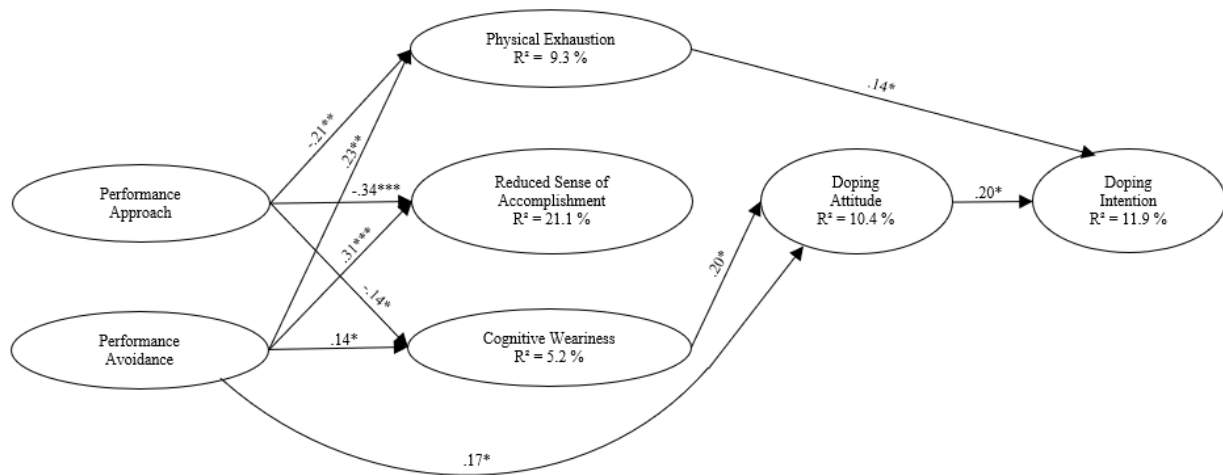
Physical Exhaustion
R² = 9.3 %

.14*

-.21**

.23**

Performance Approach

-.34***

Reduced Sense of Accomplishment
R² = 21.1 %

Doping Attitude
R² = 10.4 %

.20*

Doping Intention
R² = 11.9 %

.31***

-.14*

.20*

Performance Avoidance

.14*

Cognitive Weariness
R² = 5.2 %

.17*